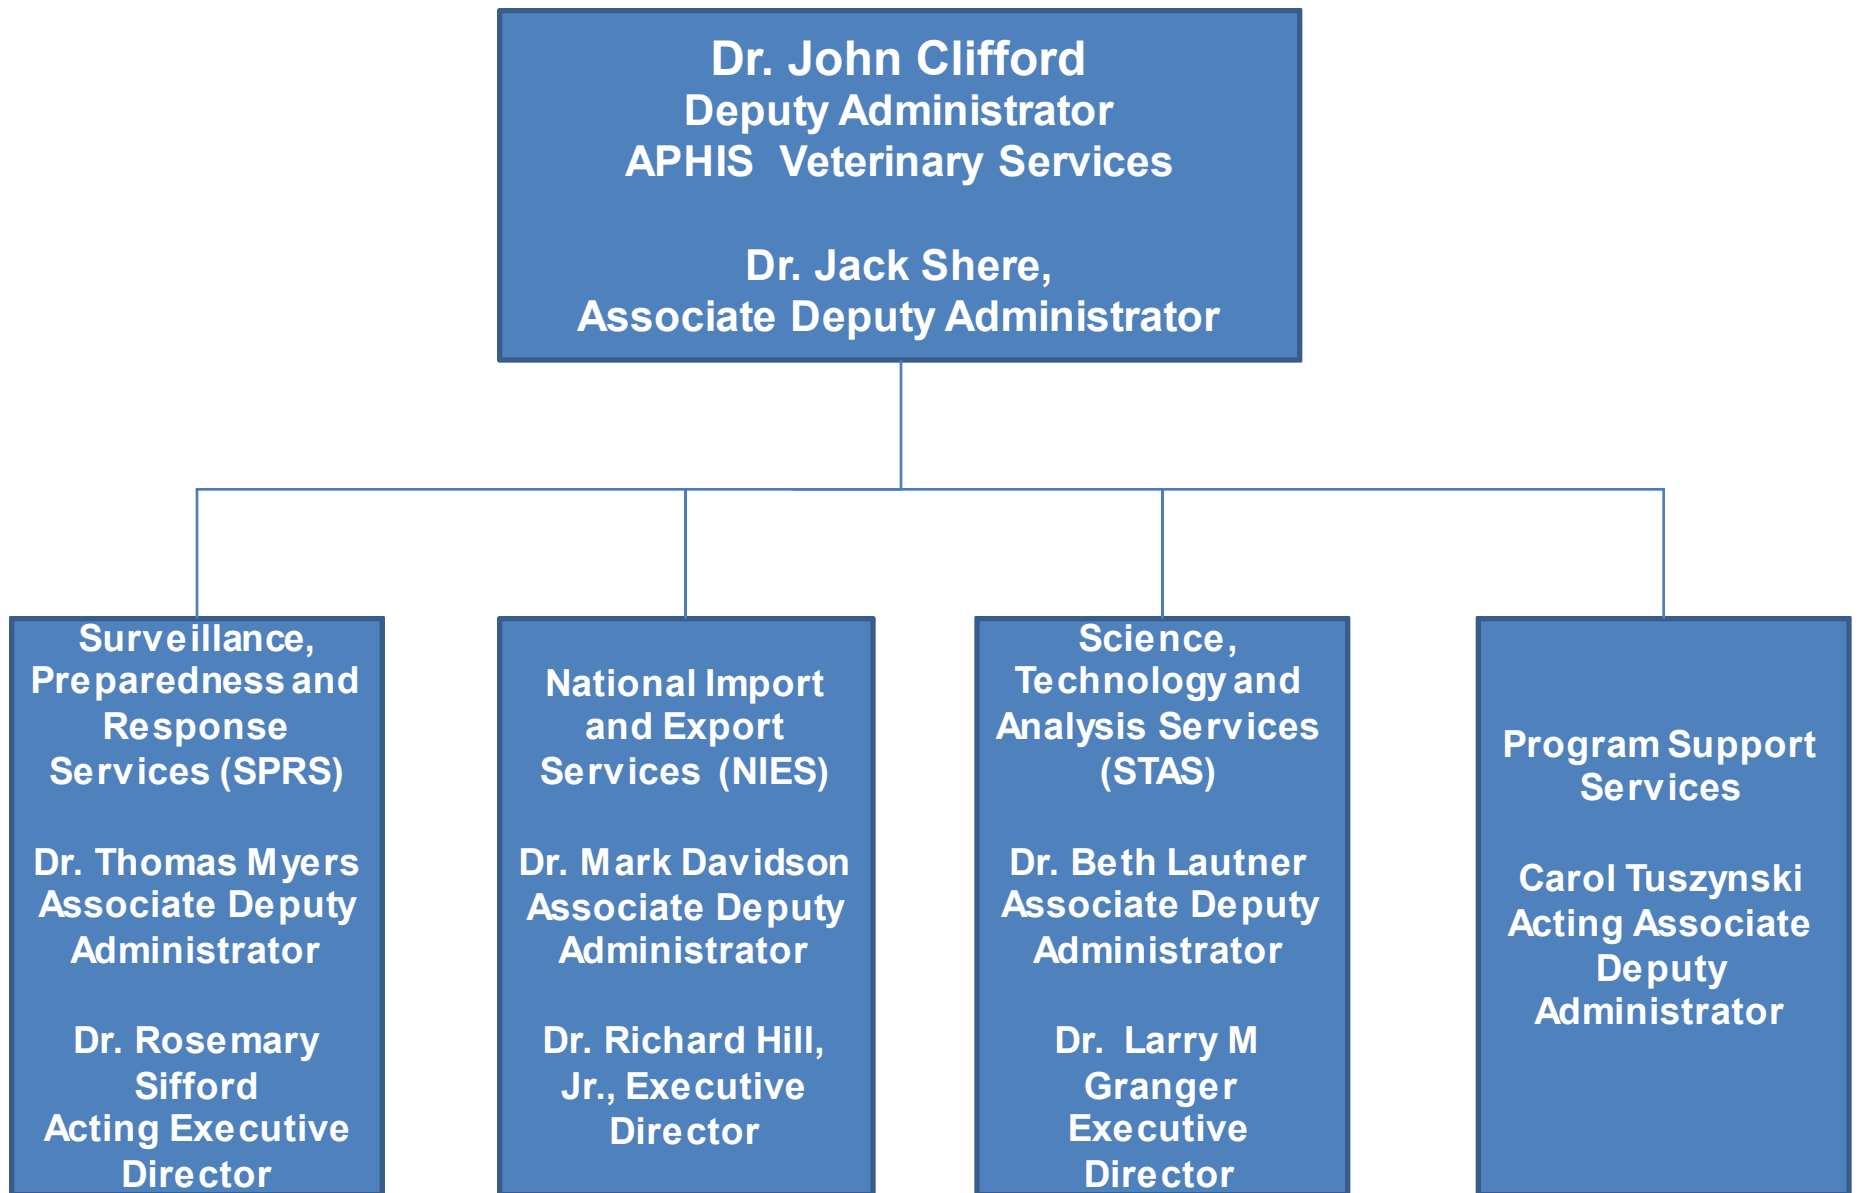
Dr. John Clifford
Deputy Administrator
APHIS Veterinary Services

Dr. Jack Shere,
Associate Deputy Administrator

Surveillance, Preparedness and Response Services (SPRS)

Dr. Thomas Myers
Associate Deputy Administrator

Dr. Rosemary Sifford
Acting Executive Director

National Import and Export Services (NIES)

Dr. Mark Davidson
Associate Deputy Administrator

Dr. Richard Hill, Jr., Executive Director

Science, Technology and Analysis Services (STAS)

Dr. Beth Lautner
Associate Deputy Administrator

Dr. Larry M Granger
Executive Director

Program Support Services

Carol Tuszynski
Acting Associate Deputy Administrator